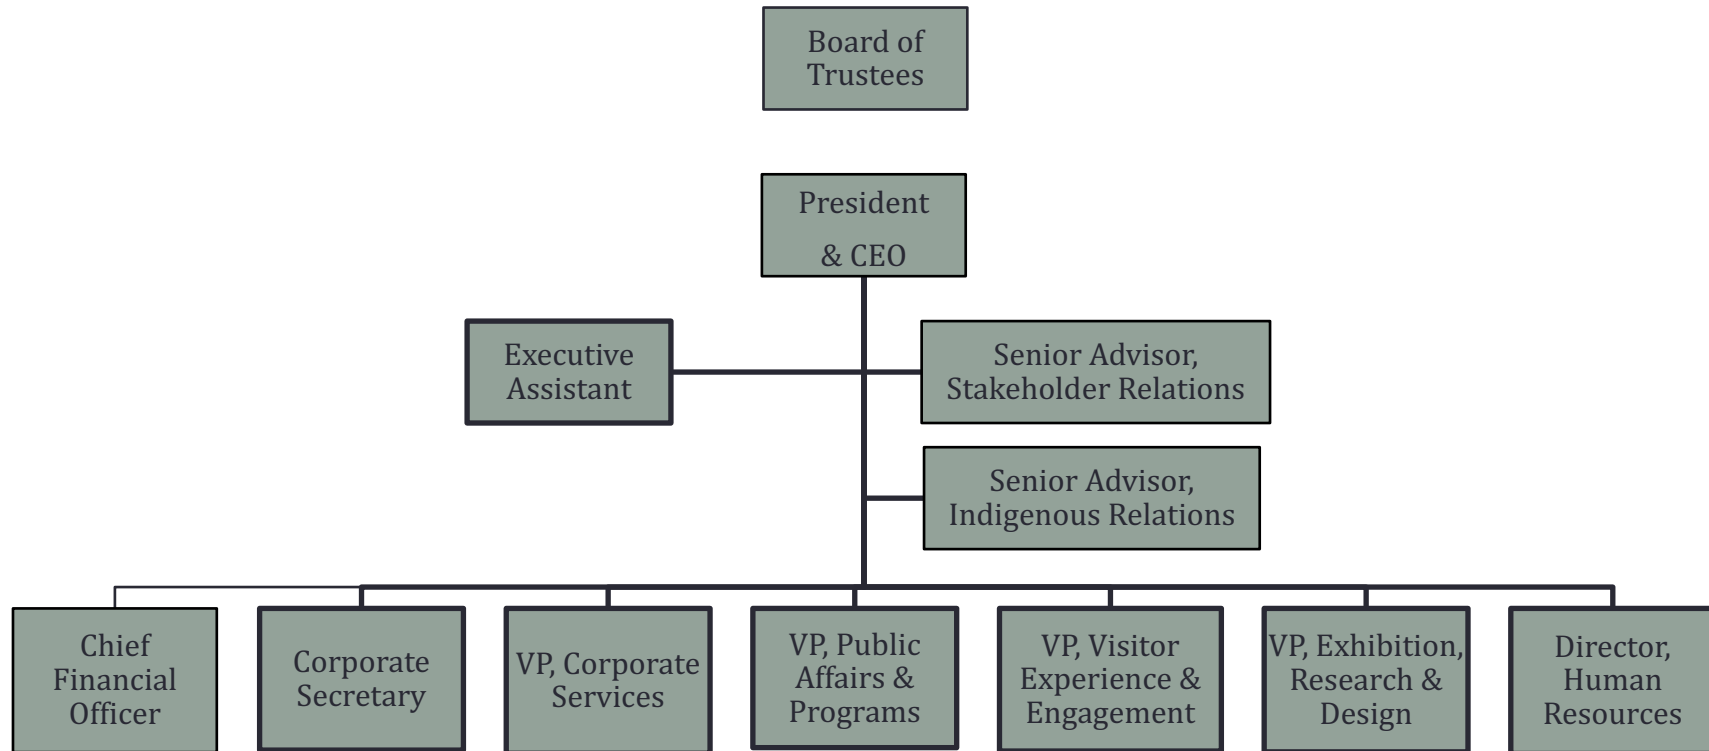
Board of Trustees

President

& CEO

Executive Assistant

Senior Advisor, Stakeholder Relations

Senior Advisor, Indigenous Relations

Chief Financial Officer

Corporate Secretary

VP, Corporate Services

VP, Public Affairs & Programs

VP, Visitor Experience & Engagement

VP, Exhibition, Research & Design

Director, Human Resources